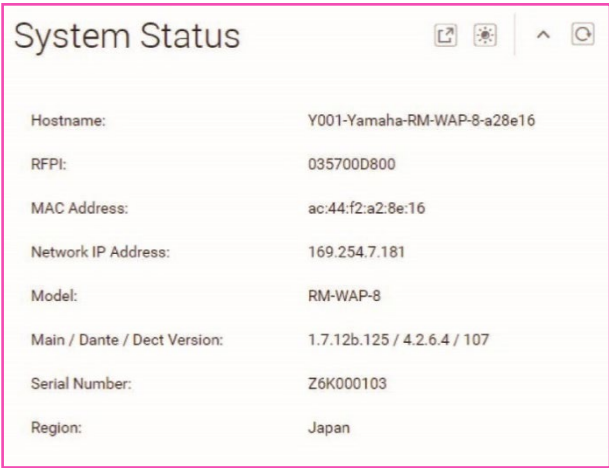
System Status

| | |
|---|---|
| Hostname: | Y001-Yamaha-RM-WAP-8-a28e16 |
| RFPI: | 035700D800 |
| MAC Address: | ac:44:f2:a2:8e:16 |
| Network IP Address: | 169.254.7.181 |
| Model: | RM-WAP-8 |
| Main / Dante / Dect Version: | 1.7.12b.125 / 4.2.6.4 / 107 |
| Serial Number: | Z6K000103 |
| Region: | Japan |